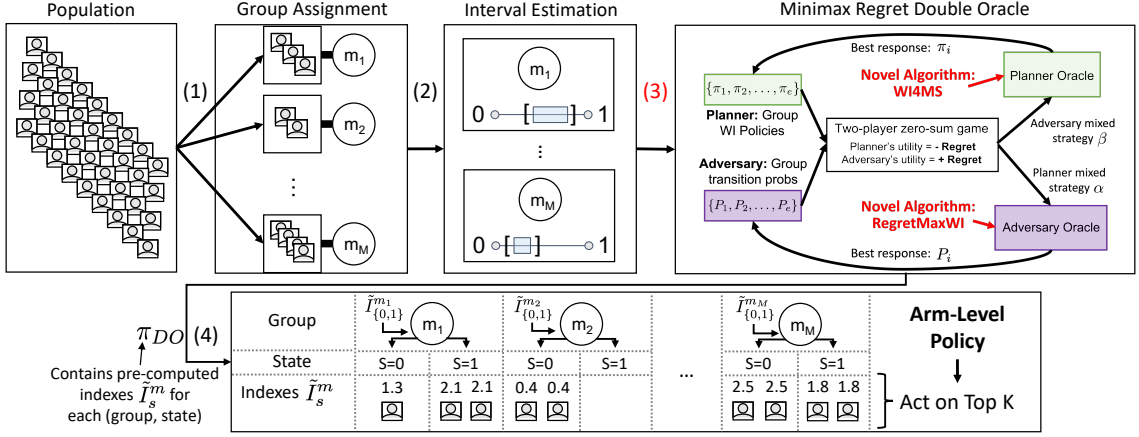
Population

Group Assignment

$m_1$

$m_2$

⋮

$m_M$

(1)

Interval Estimation

$m_1$

0 [ ] 1

⋮

$m_M$

0 [ ] 1

(2)

(3)

Minimax Regret Double Oracle

Best response: $\pi_i$

Novel Algorithm: WI4MS

Planner Oracle

$\{\pi_1, \pi_2, \ldots, \pi_e\}$

Planner: Group WI Policies

Two-player zero-sum game
Planner's utility = - Regret
Adversary's utility = + Regret

Adversary mixed strategy $\beta$

Planner mixed strategy $\alpha$

Adversary: Group transition probs

$\{P_1, P_2, \ldots, P_e\}$

Novel Algorithm: RegretMaxWI

Adversary Oracle

Best response: $P_i$

$\pi_{DO}$ (4)

Contains pre-computed indexes $\tilde{I}^m_s$ for each (group, state)

| Group | $\tilde{I}^{m_1}_{\{0,1\}}$ $m_1$ | | $\tilde{I}^{m_2}_{\{0,1\}}$ $m_2$ | | … | $\tilde{I}^{m_M}_{\{0,1\}}$ $m_M$ | |
|---|---|---|---|---|---|---|---|
| State | S=0 | S=1 | S=0 | S=1 | | S=0 | S=1 |
| Indexes $\tilde{I}^m_s$ | 1.3 | 2.1 2.1 | 0.4 0.4 | | | 2.5 2.5 | 1.8 1.8 |

Arm-Level Policy

Act on Top K